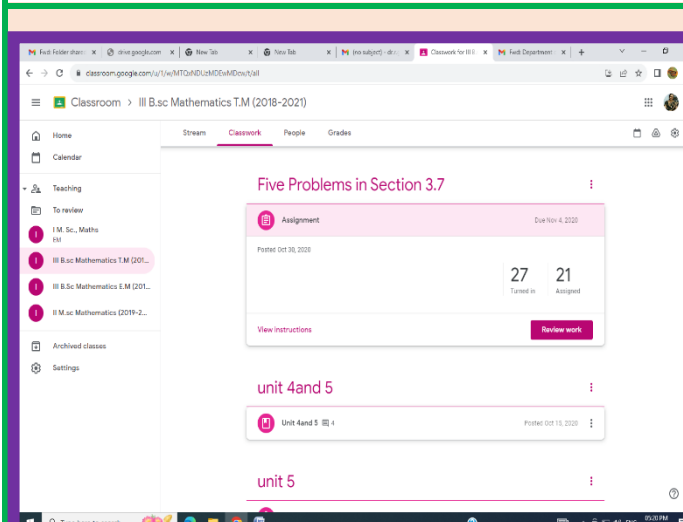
Fwd: Folder share | drive.google.com | New Tab | New Tab | (no subject) - dr | Classwork for III | Fwd: Department | +

classroom.google.com/u/1/w/MTQxNDUzMDEwMDcx/t/all

Classroom > III B.sc Mathematics T.M (2018-2021)

Stream Classwork People Grades

Home
Calendar
Teaching
To review
I M. Sc., Maths EM
III B.sc Mathematics T.M (201...
III B.Sc Mathematics E.M (201...
II M.sc Mathematics (2019-2...
Archived classes
Settings

Five Problems in Section 3.7

Assignment Due Nov 4, 2020

Posted Oct 30, 2020

27 Turned in

21 Assigned

View instructions

Review work

unit 4and 5

Unit 4and 5 4 Posted Oct 15, 2020

unit 5

05:20 PM